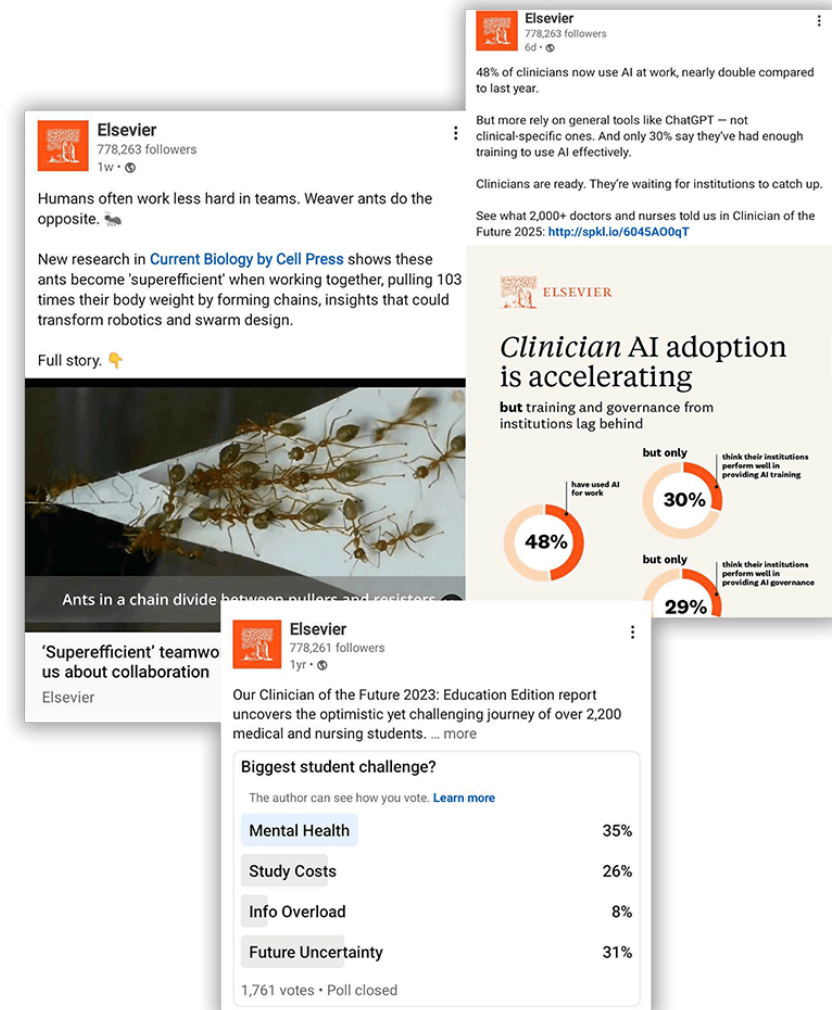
Elsevier
778,263 followers
6d •

48% of clinicians now use AI at work, nearly double compared to last year.

But more rely on general tools like ChatGPT — not clinical-specific ones. And only 30% say they've had enough training to use AI effectively.

Clinicians are ready. They're waiting for institutions to catch up.

See what 2,000+ doctors and nurses told us in Clinician of the Future 2025: http://spkl.io/6045AO0qT

ELSEVIER

Clinician AI adoption is accelerating

but training and governance from institutions lag behind

have used AI for work
48%

but only
think their institutions perform well in providing AI training
30%

but only
think their institutions perform well in providing AI governance
29%

Elsevier
778,263 followers
1w •

Humans often work less hard in teams. Weaver ants do the opposite. 🐜

New research in Current Biology by Cell Press shows these ants become 'superefficient' when working together, pulling 103 times their body weight by forming chains, insights that could transform robotics and swarm design.

Full story. 👇

Ants in a chain divide between pullers and resisters

'Superefficient' teamwo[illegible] us about collaboration
Elsevier

Elsevier
778,261 followers
1yr •

Our Clinician of the Future 2023: Education Edition report uncovers the optimistic yet challenging journey of over 2,200 medical and nursing students. ... more

Biggest student challenge?
The author can see how you vote. Learn more

| Mental Health | 35% |
|---|---|
| Study Costs | 26% |
| Info Overload | 8% |
| Future Uncertainty | 31% |

1,761 votes • Poll closed